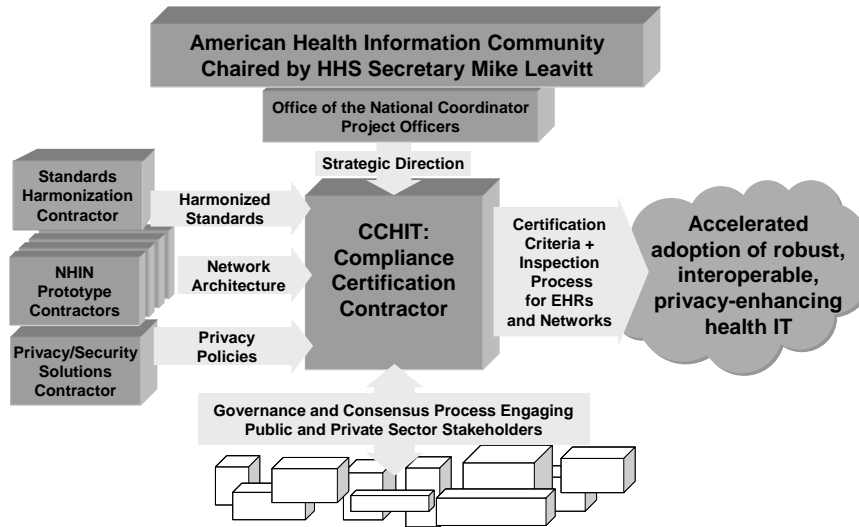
American Health Information Community
Chaired by HHS Secretary Mike Leavitt

Office of the National Coordinator
Project Officers

Strategic Direction

Standards Harmonization Contractor

Harmonized Standards

NHIN Prototype Contractors

Network Architecture

Privacy/Security Solutions Contractor

Privacy Policies

CCHIT: Compliance Certification Contractor

Certification Criteria + Inspection Process for EHRs and Networks

Accelerated adoption of robust, interoperable, privacy-enhancing health IT

Governance and Consensus Process Engaging Public and Private Sector Stakeholders